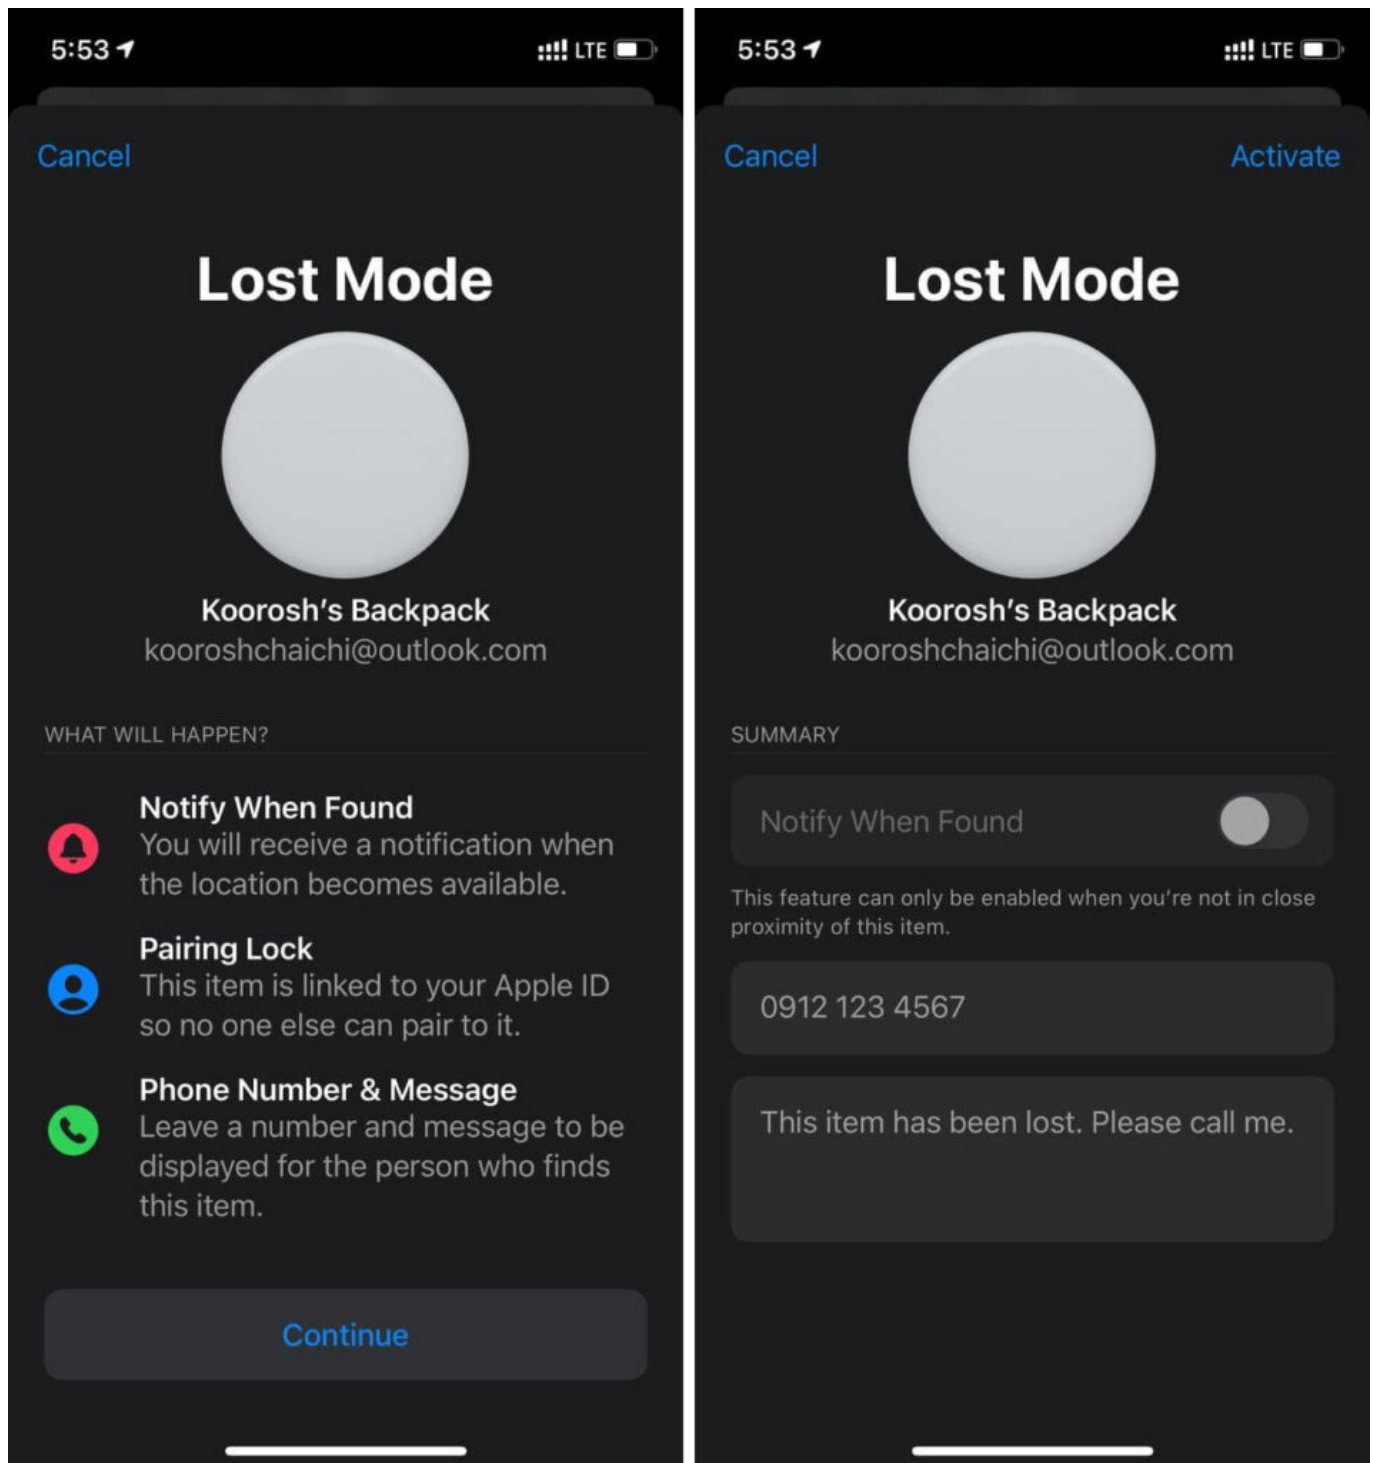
5:53 LTE

Cancel

Lost Mode

Koorosh's Backpack
kooroshchaichi@outlook.com

WHAT WILL HAPPEN?

Notify When Found
You will receive a notification when the location becomes available.

Pairing Lock
This item is linked to your Apple ID so no one else can pair to it.

Phone Number & Message
Leave a number and message to be displayed for the person who finds this item.

Continue

5:53 LTE

Cancel Activate

Lost Mode

Koorosh's Backpack
kooroshchaichi@outlook.com

SUMMARY

Notify When Found

This feature can only be enabled when you're not in close proximity of this item.

0912 123 4567

This item has been lost. Please call me.